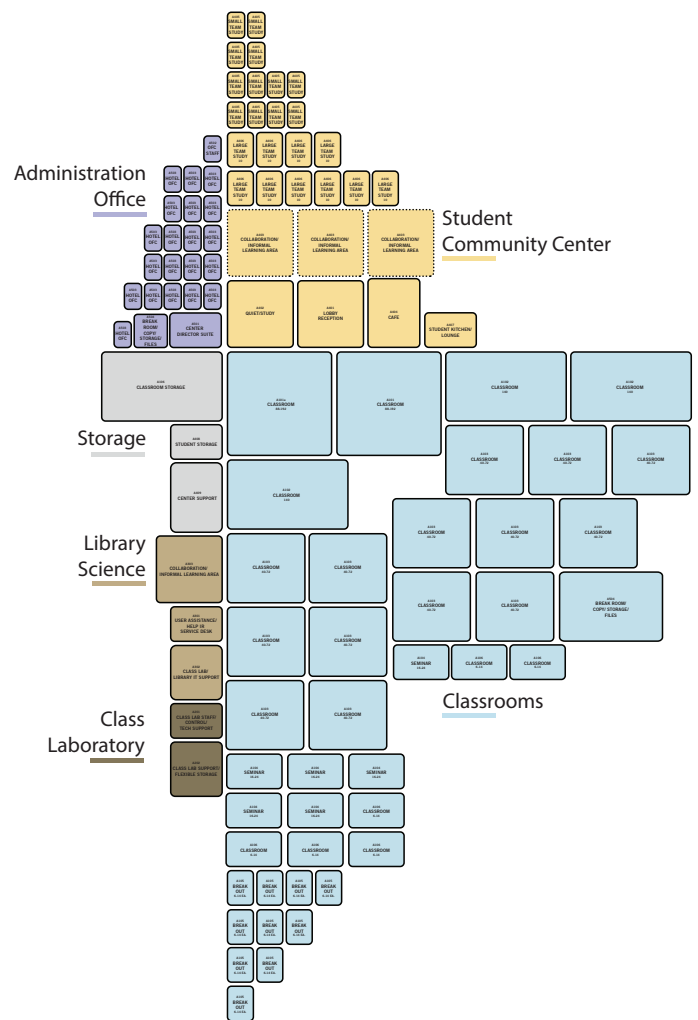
SMALL TEAM STUDY
SMALL TEAM STUDY
SMALL TEAM STUDY
SMALL TEAM STUDY
SMALL TEAM STUDY
SMALL TEAM STUDY
SMALL TEAM STUDY
SMALL TEAM STUDY
SMALL TEAM STUDY
SMALL TEAM STUDY
SMALL TEAM STUDY
SMALL TEAM STUDY

Administration Office

OFC STAFF
LARGE TEAM STUDY
LARGE TEAM STUDY
LARGE TEAM STUDY
LARGE TEAM STUDY
HOTEL OFC
HOTEL OFC
HOTEL OFC
LARGE TEAM STUDY
LARGE TEAM STUDY
LARGE TEAM STUDY
LARGE TEAM STUDY
LARGE TEAM STUDY
LARGE TEAM STUDY
HOTEL OFC
HOTEL OFC
HOTEL OFC

Student Community Center

HOTEL OFC
HOTEL OFC
HOTEL OFC
HOTEL OFC
COLLABORATION/ INFORMAL LEARNING AREA
COLLABORATION/ INFORMAL LEARNING AREA
COLLABORATION/ INFORMAL LEARNING AREA
HOTEL OFC
HOTEL OFC
HOTEL OFC
HOTEL OFC
HOTEL OFC
HOTEL OFC
HOTEL OFC
HOTEL OFC
HOTEL OFC
QUIET STUDY
LOBBY RECEPTION
CAFE
HOTEL OFC
BREAK ROOM/ COPY/ STORAGE/ FILES
CENTER DIRECTOR SUITE
STUDENT KITCHEN/ LOUNGE

CLASSROOM STORAGE
CLASSROOM
CLASSROOM
CLASSROOM
CLASSROOM

Storage

STUDENT STORAGE
CLASSROOM
CLASSROOM
CLASSROOM
CENTER SUPPORT
CLASSROOM
CLASSROOM
CLASSROOM
CLASSROOM

Library Science

COLLABORATION/ INFORMAL LEARNING AREA
CLASSROOM
CLASSROOM
CLASSROOM
CLASSROOM
BREAK ROOM/ COPY/ STORAGE/ FILES
USER ASSISTANCE/ HELP IS SERVICE DESK
CLASSROOM
CLASSROOM
SEMINAR
CLASSROOM
CLASSROOM
CLASS LAB/ LIBRARY IT SUPPORT

Classrooms

Class Laboratory

CLASS LAB STAFF/ CONTROL/ TECH SUPPORT
CLASSROOM
CLASSROOM
CLASS LAB SUPPORT/ FLEXIBLE STORAGE
SEMINAR
SEMINAR
SEMINAR
SEMINAR
SEMINAR
CLASSROOM
CLASSROOM
CLASSROOM
CLASSROOM
BREAK OUT
BREAK OUT
BREAK OUT
BREAK OUT
BREAK OUT
BREAK OUT
BREAK OUT
BREAK OUT
BREAK OUT
BREAK OUT